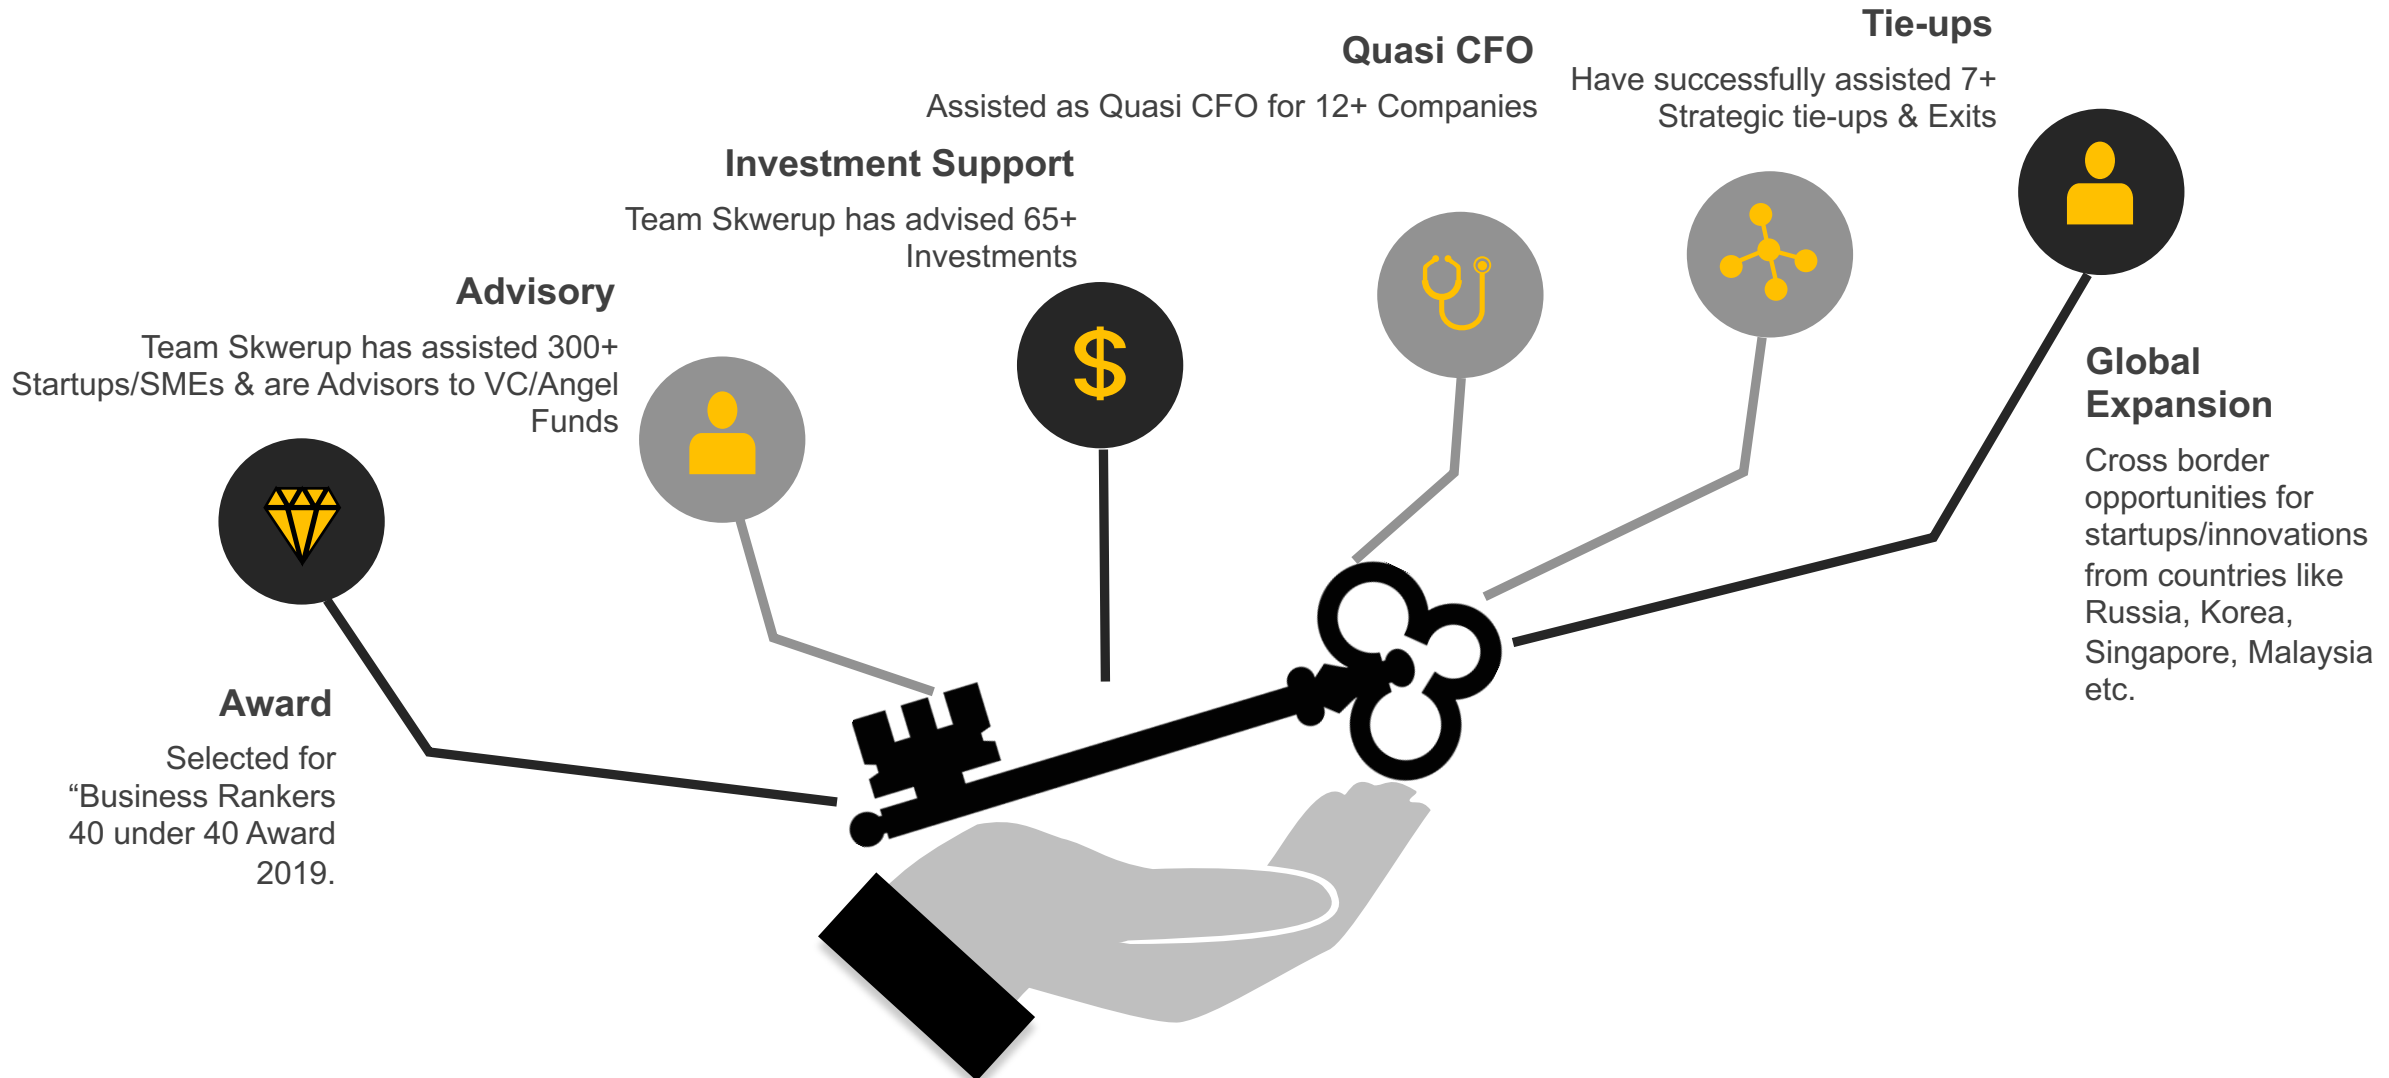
Tie-ups

Have successfully assisted 7+ Strategic tie-ups & Exits

Quasi CFO

Assisted as Quasi CFO for 12+ Companies

Investment Support

Team Skwerup has advised 65+ Investments

Advisory

Team Skwerup has assisted 300+ Startups/SMEs & are Advisors to VC/Angel Funds

$

Global Expansion

Cross border opportunities for startups/innovations from countries like Russia, Korea, Singapore, Malaysia etc.

Award

Selected for “Business Rankers 40 under 40 Award 2019.